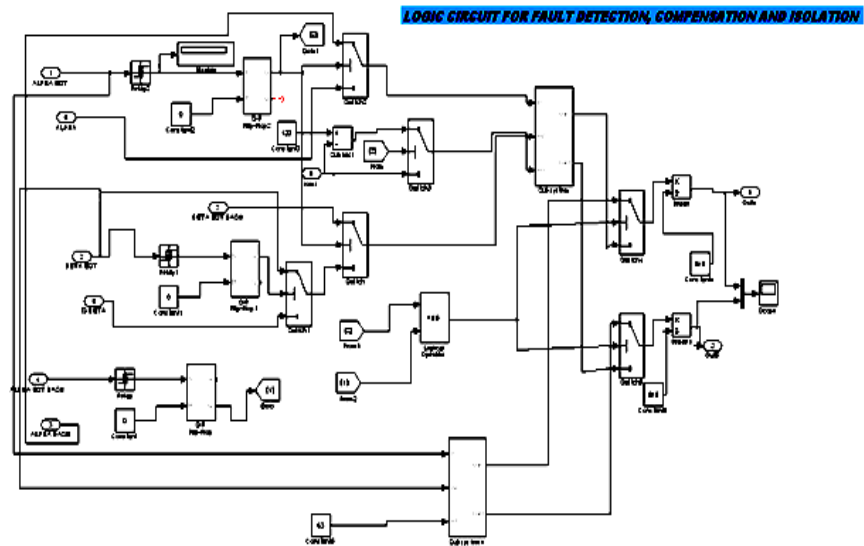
LOGIC CIRCUIT FOR FAULT DETECTION, COMPENSATION AND ISOLATION

1
ALPHA DOT

Relay2

Monitor

Goto1

0
Constant2

D-F
Flip-Flop2

Switch2

6
ALPHA

Constant3

Switch3

Subtract1

From

Switch5

Multiport Switch

7
BETA DOT BACK

2
BETA DOT

Relay1

Switch

Switch4

Gain

1
Out1

0
Constant1

D-F
Flip-Flop1

Switch1

Constant4

8
BETA

Scope

From1

Logical Operator

From2

Switch6

Gain1

2
Out2

4
ALPHA DOT BACK

Relay

[V]
Goto

0
Constant

D-F
Flip-Flop

Constant5

5
ALPHA BACK

Multiport Switch1

Constant6